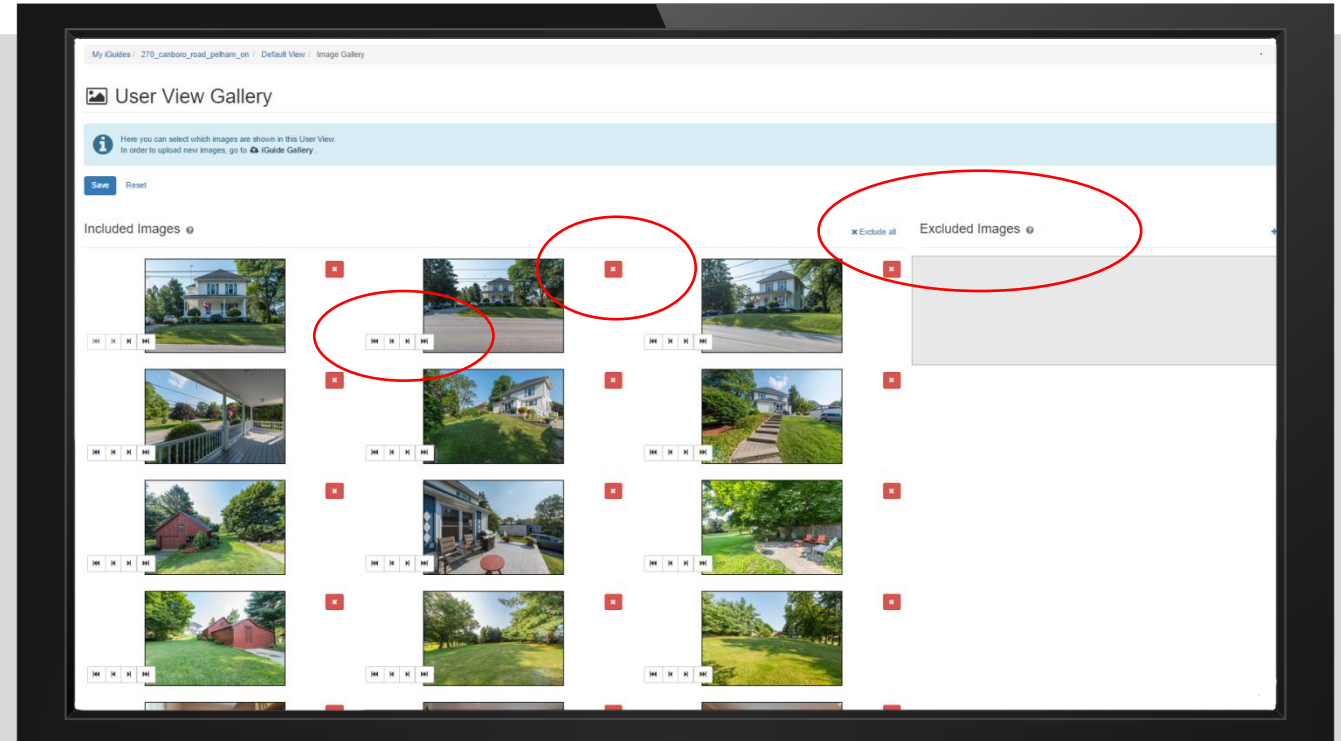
My iGuides / 270_canboro_road_pelham_on / Default View / Image Gallery

User View Gallery

Here you can select which images are shown in this User View.
In order to upload new images, go to iGuide Gallery .

Save Reset

Included Images

Exclude all

Excluded Images